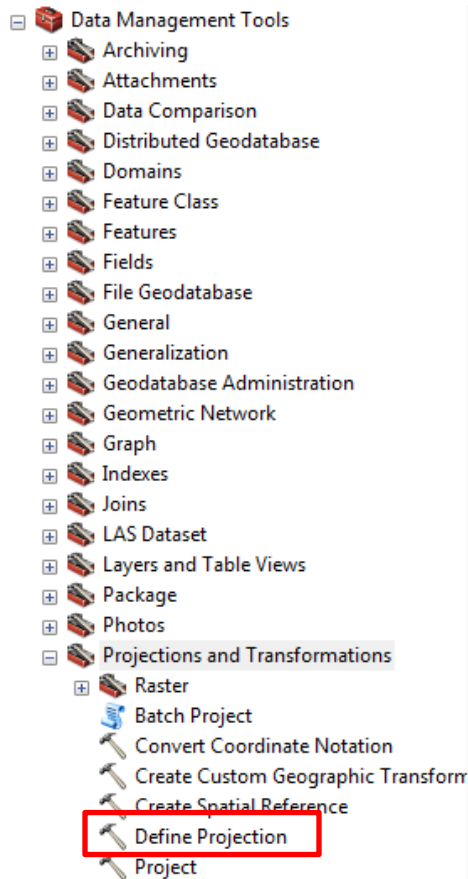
Data Management Tools
Archiving
Attachments
Data Comparison
Distributed Geodatabase
Domains
Feature Class
Features
Fields
File Geodatabase
General
Generalization
Geodatabase Administration
Geometric Network
Graph
Indexes
Joins
LAS Dataset
Layers and Table Views
Package
Photos
Projections and Transformations
Raster
Batch Project
Convert Coordinate Notation
Create Custom Geographic Transform
Create Spatial Reference
Define Projection
Project